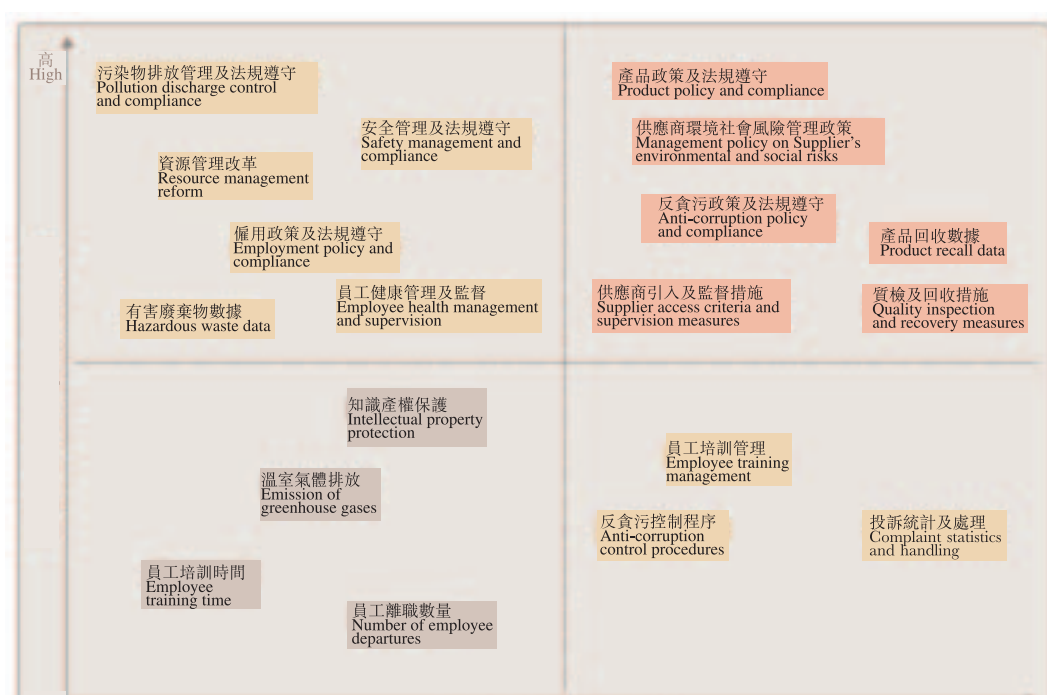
高
High

污染物排放管理及法規遵守
Pollution discharge control and compliance

安全管理及法規遵守
Safety management and compliance

資源管理改革
Resource management reform

僱用政策及法規遵守
Employment policy and compliance

有害廢棄物數據
Hazardous waste data

員工健康管理及監督
Employee health management and supervision

產品政策及法規遵守
Product policy and compliance

供應商環境社會風險管理政策
Management policy on Supplier's environmental and social risks

反貪污政策及法規遵守
Anti-corruption policy and compliance

產品回收數據
Product recall data

供應商引入及監督措施
Supplier access criteria and supervision measures

質檢及回收措施
Quality inspection and recovery measures

知識產權保護
Intellectual property protection

溫室氣體排放
Emission of greenhouse gases

員工培訓時間
Employee training time

員工離職數量
Number of employee departures

員工培訓管理
Employee training management

反貪污控制程序
Anti-corruption control procedures

投訴統計及處理
Complaint statistics and handling